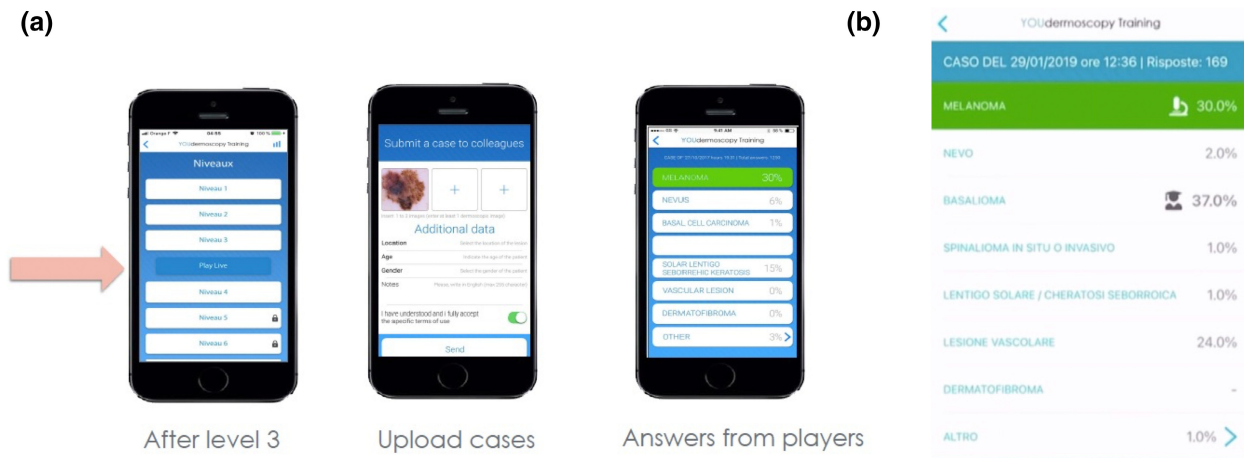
(a)

Orange F 04:55 100 %

YOUdermoscopy Training

Niveaux

Niveau 1

Niveau 2

Niveau 3

Play Live

Niveau 4

Niveau 5

Niveau 6

After level 3

Submit a case to colleagues

+ +

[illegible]

Additional data

Location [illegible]

Age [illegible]

Gender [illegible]

Notes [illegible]

I have understood and I fully accept the specific terms of use

Send

Upload cases

9:41 AM

YOUdermoscopy Training

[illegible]

MELANOMA 30%

NEVUS 6%

BASAL CELL CARCINOMA 1%

SOLAR LENTIGO SEBORRHEIC KERATOSIS 15%

VASCULAR LESION 0%

DERMATOFIBROMA 0%

OTHER 3%

Answers from players

(b)

YOUdermoscopy Training

CASO DEL 29/01/2019 ore 12:36 | Risposte: 169

| | |
|---|---|
| MELANOMA | 30.0% |
| NEVO | 2.0% |
| BASALIOMA | 37.0% |
| SPINALIOMA IN SITU O INVASIVO | 1.0% |
| LENTIGO SOLARE / CHERATOSI SEBORROICA | 1.0% |
| LESIONE VASCOLARE | 24.0% |
| DERMATOFIBROMA | - |
| ALTRO | 1.0% |